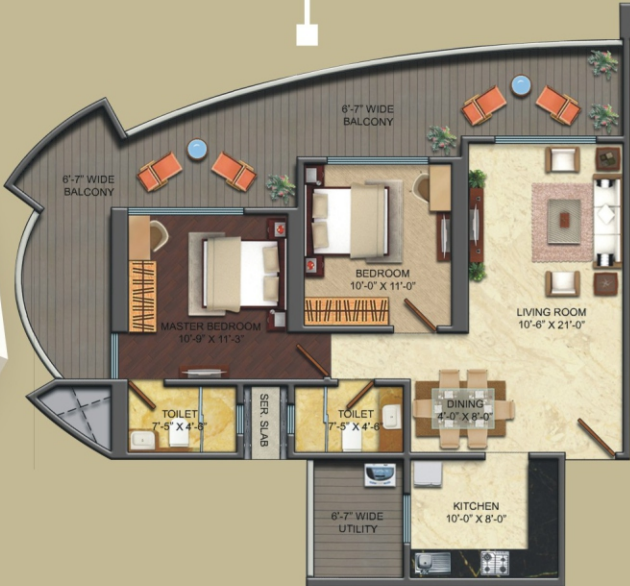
6'-7" WIDE BALCONY

6'-7" WIDE BALCONY

BEDROOM
10'-0" X 11'-0"

LIVING ROOM
10'-6" X 21'-0"

MASTER BEDROOM
10'-9" X 11'-3"

DINING
4'-0" X 6'-0"

TOILET
7'-5" X 4'-6"

SER. SLAB

TOILET
7'-5" X 4'-6"

6'-7" WIDE UTILITY

KITCHEN
10'-0" X 8'-0"